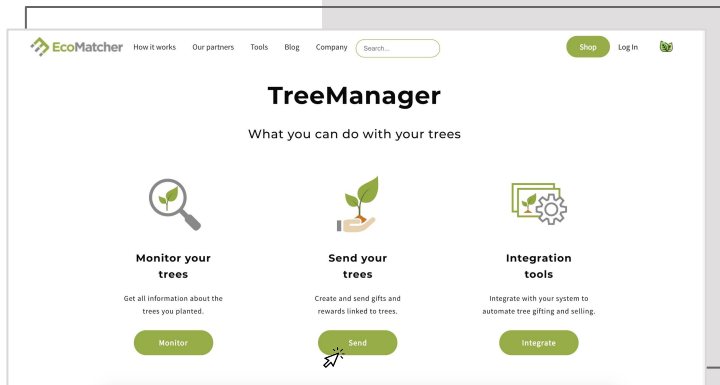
EcoMatcher How it works Our partners Tools Blog Company Search... Shop Log In

TreeManager

What you can do with your trees

Monitor your trees

Get all information about the trees you planted.

Monitor

Send your trees

Create and send gifts and rewards linked to trees.

Send

Integration tools

Integrate with your system to automate tree gifting and selling.

Integrate